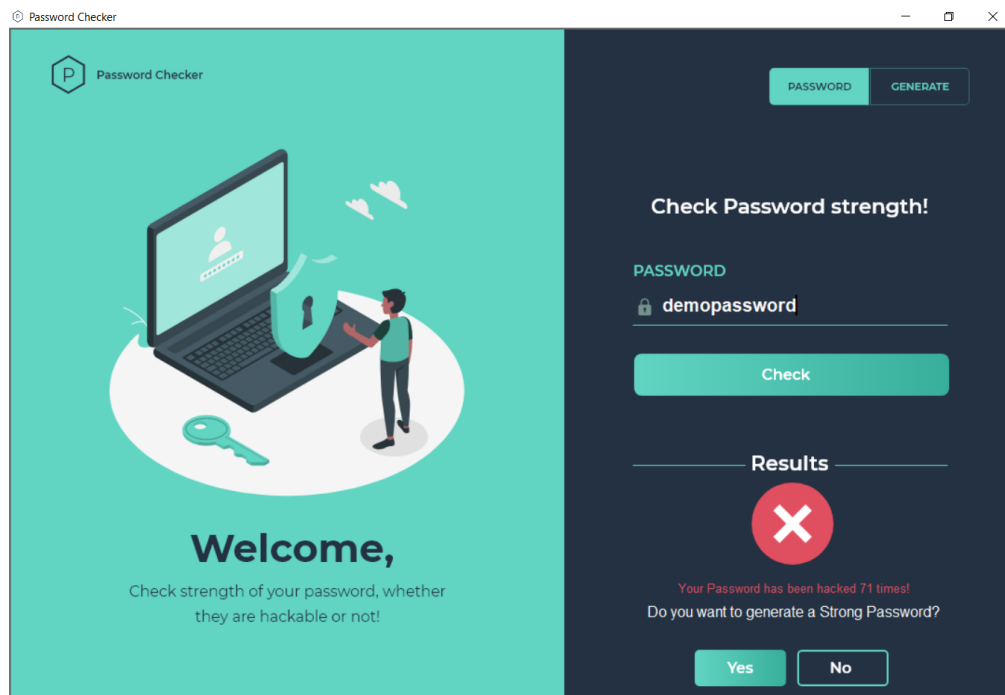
Password Checker

P Password Checker

PASSWORD GENERATE

Check Password strength!

PASSWORD

demopassword

Check

Results

Your Password has been hacked 71 times!

Do you want to generate a Strong Password?

Yes No

Welcome,

Check strength of your password, whether they are hackable or not!